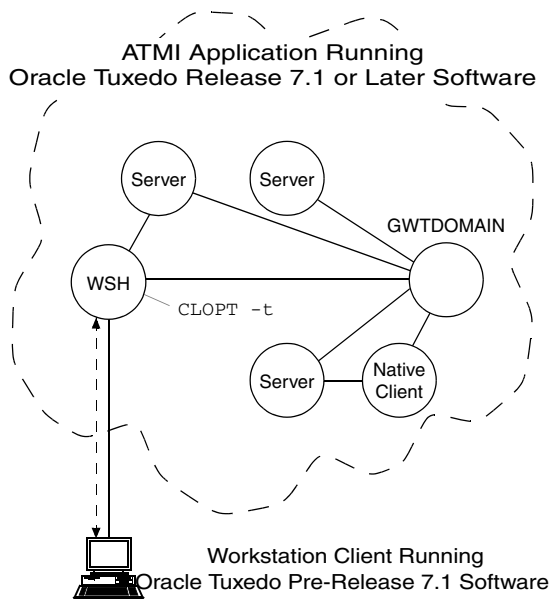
ATMI Application Running
Oracle Tuxedo Release 7.1 or Later Software

Server

Server

GWTDOMAIN

WSH

CLOPT -t

Server

Native Client

Workstation Client Running
Oracle Tuxedo Pre-Release 7.1 Software